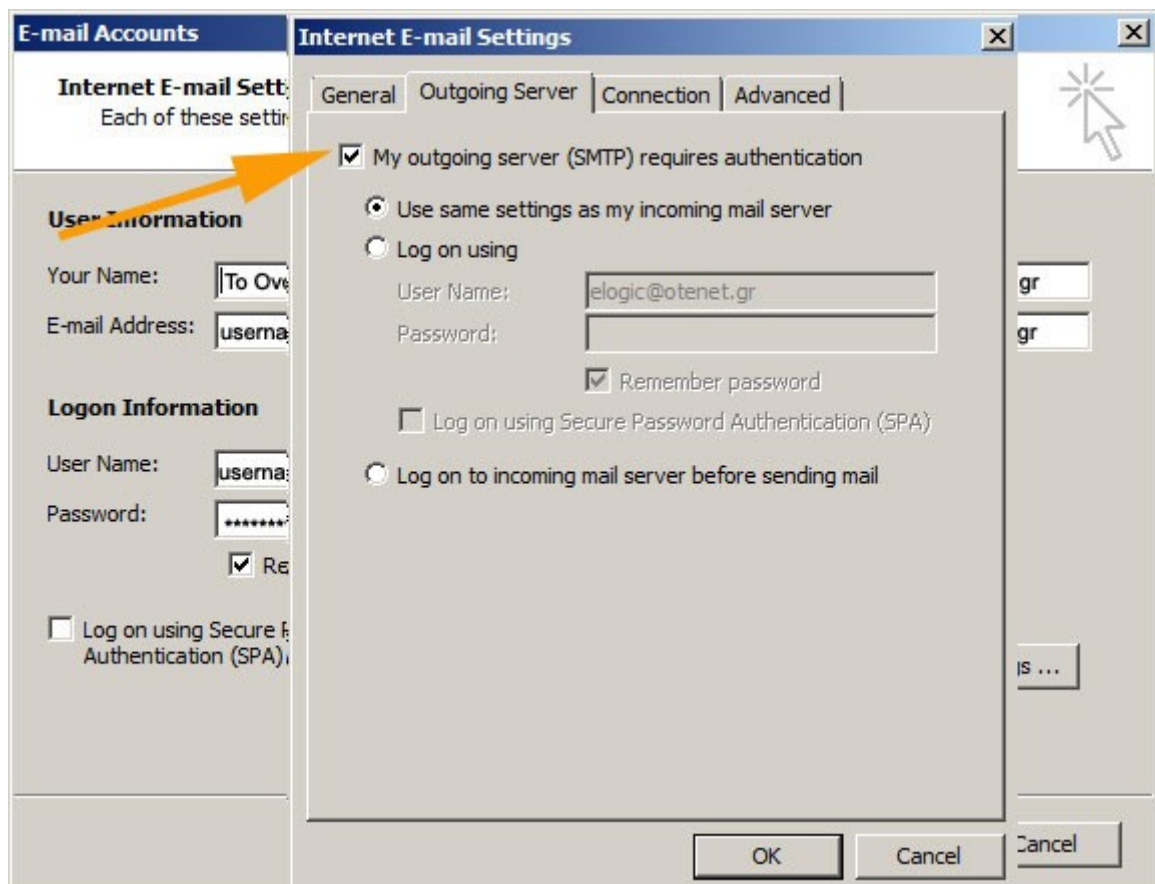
E-mail Accounts

Internet E-mail Sett
Each of these setti

User Information
Your Name: To Ove
E-mail Address: userna

Logon Information
User Name: userna
Password: ********
Re

Log on using Secure
Authentication (SPA)

gr
gr
s ...
Cancel

Internet E-mail Settings

General | Outgoing Server | Connection | Advanced

My outgoing server (SMTP) requires authentication
Use same settings as my incoming mail server
Log on using
User Name: elogic@otenet.gr
Password:
Remember password
Log on using Secure Password Authentication (SPA)
Log on to incoming mail server before sending mail

OK | Cancel